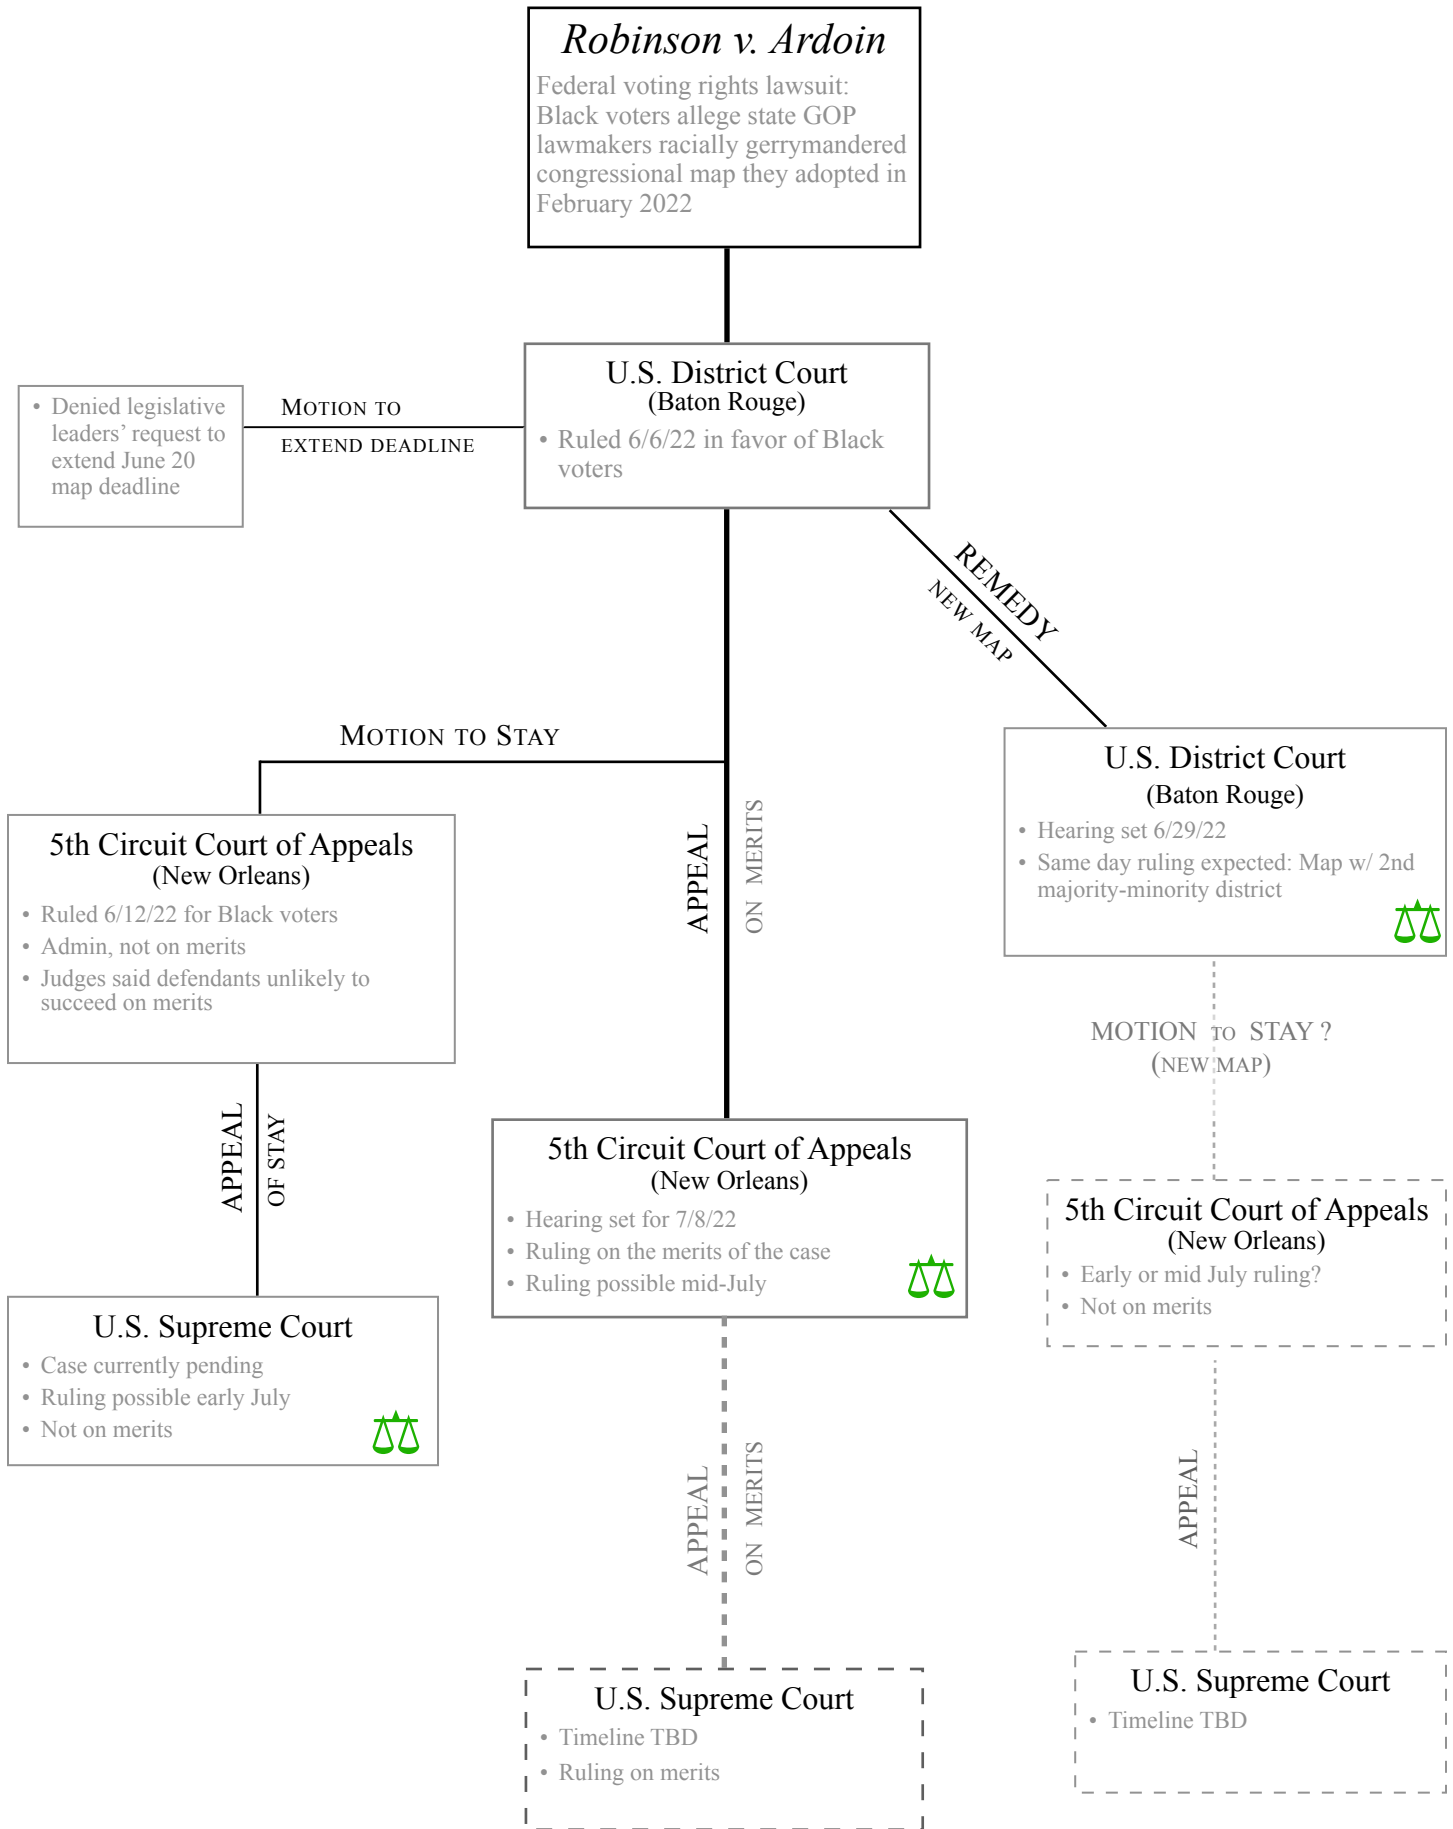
Robinson v. Ardoin

Federal voting rights lawsuit: Black voters allege state GOP lawmakers racially gerrymandered congressional map they adopted in February 2022

U.S. District Court
(Baton Rouge)
• Ruled 6/6/22 in favor of Black voters

MOTION TO EXTEND DEADLINE

• Denied legislative leaders' request to extend June 20 map deadline

REMEDY
NEW MAP

U.S. District Court
(Baton Rouge)
• Hearing set 6/29/22
• Same day ruling expected: Map w/ 2nd majority-minority district

MOTION TO STAY

5th Circuit Court of Appeals
(New Orleans)
• Ruled 6/12/22 for Black voters
• Admin, not on merits
• Judges said defendants unlikely to succeed on merits

APPEAL ON MERITS

MOTION TO STAY ?
(NEW MAP)

APPEAL OF STAY

5th Circuit Court of Appeals
(New Orleans)
• Hearing set for 7/8/22
• Ruling on the merits of the case
• Ruling possible mid-July

5th Circuit Court of Appeals
(New Orleans)
• Early or mid July ruling?
• Not on merits

U.S. Supreme Court
• Case currently pending
• Ruling possible early July
• Not on merits

APPEAL ON MERITS

APPEAL

U.S. Supreme Court
• Timeline TBD
• Ruling on merits

U.S. Supreme Court
• Timeline TBD